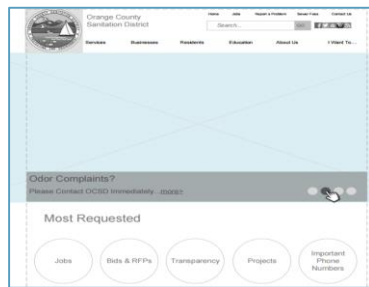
Orange County Sanitation District

Home Jobs Report a Problem Sewer Fees Contact Us

Search... Go

Services Businesses Residents Education About Us I Want To...

Odor Complaints?

Please Contact OCSD Immediately. more>

Most Requested

Jobs

Bids & RFPs

Transparency

Projects

Important Phone Numbers